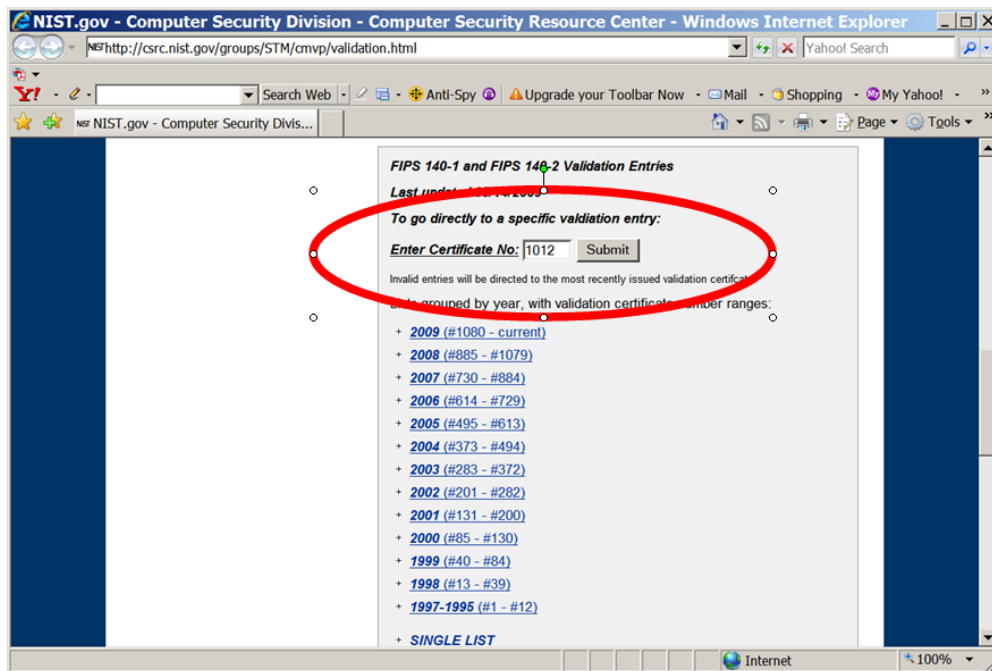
NIST.gov - Computer Security Division - Computer Security Resource Center - Windows Internet Explorer

http://csrc.nist.gov/groups/STM/cmvp/validation.html

Yahoo! Search

Y! Search Web Anti-Spy Upgrade your Toolbar Now Mail Shopping My Yahoo!

NIST.gov - Computer Security Divis...

Page Tools

FIPS 140-1 and FIPS 140-2 Validation Entries

Last updat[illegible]

To go directly to a specific valdiation entry:

Enter Certificate No: 1012 Submit

Invalid entries will be directed to the most recently issued validation certifcat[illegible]

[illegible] grouped by year, with validation certificate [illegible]umber ranges:

+ 2009 (#1080 - current)
+ 2008 (#885 - #1079)
+ 2007 (#730 - #884)
+ 2006 (#614 - #729)
+ 2005 (#495 - #613)
+ 2004 (#373 - #494)
+ 2003 (#283 - #372)
+ 2002 (#201 - #282)
+ 2001 (#131 - #200)
+ 2000 (#85 - #130)
+ 1999 (#40 - #84)
+ 1998 (#13 - #39)
+ 1997-1995 (#1 - #12)

+ SINGLE LIST

Internet 100%